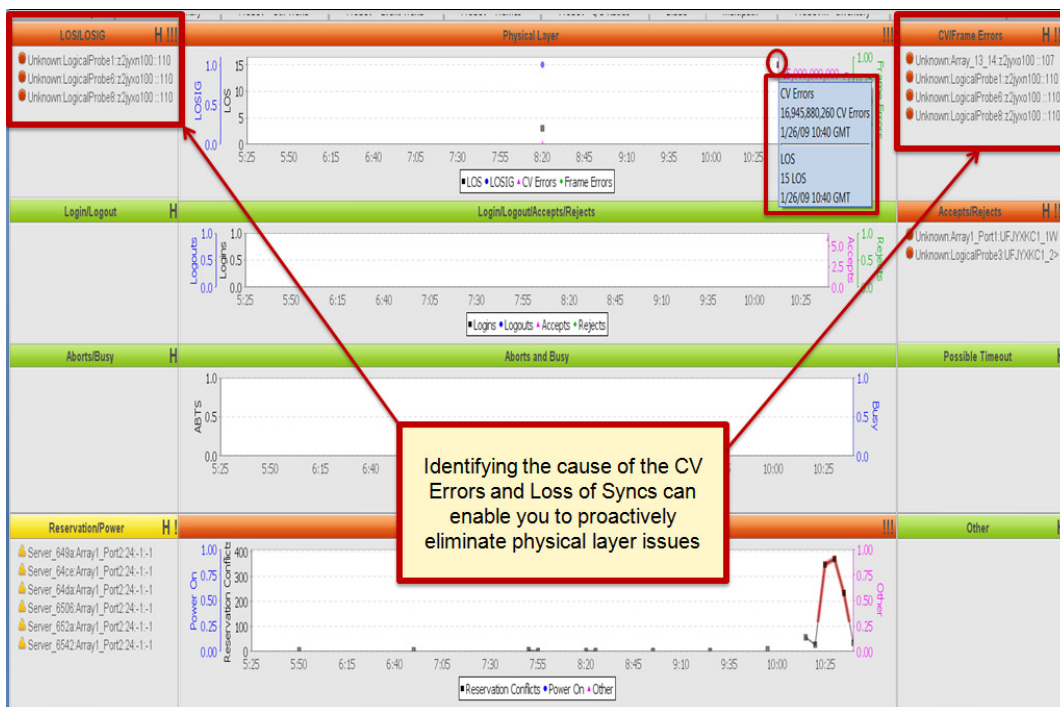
LOS/LOSIG H !!!

Unknown:LogicalProbe1:z2jyxn100::110
Unknown:LogicalProbe6:z2jyxo100::110
Unknown:LogicalProbe8:z2jyxo100::110

Physical Layer

LOSIG LOS 15 10 5 0.0 0.0

5:25 5:50 6:15 6:40 7:05 7:30 7:55 8:20 8:45 9:10 9:35 10:00 10:25

LOS LOSIG CV Errors Frame Errors

CV Errors
16,945,880,260 CV Errors
1/26/09 10:40 GMT

LOS
15 LOS
1/26/09 10:40 GMT

1.00

CV/Frame Errors !!!

Unknown:Array_13_14:z2jyxo100::107
Unknown:LogicalProbe1:z2jyxn100::110
Unknown:LogicalProbe6:z2jyxo100::110
Unknown:LogicalProbe8:z2jyxo100::110

Login/Logout H

Login/Logout/Accepts/Rejects

Logouts Logins 1.0 0.5 0.0 1.0 0.5 0.0

5:25 5:50 6:15 6:40 7:05 7:30 7:55 8:20 8:45 9:10 9:35 10:00 10:25

Accepts 5.0 2.5 0.0 Rejects 1.0 0.5 0.0

Logins Logouts Accepts Rejects

Accepts/Rejects H !!

Unknown:Array1_Port1:UFJYXKC1_1W
Unknown:LogicalProbe3:UFJYXKC1_2>

Aborts/Busy H

Aborts and Busy

ABTS 1.0 0.5 0.0

5:25 5:50 6:15 6:40

10:00 10:25

Busy 1.0 0.5 0.0

Possible Timeout

Identifying the cause of the CV Errors and Loss of Syncs can enable you to proactively eliminate physical layer issues

Reservation/Power H !

Server_649a:Array1_Port2:24-1-1
Server_64ce:Array1_Port2:24-1-1
Server_64da:Array1_Port2:24-1-1
Server_6506:Array1_Port2:24-1-1
Server_652a:Array1_Port2:24-1-1
Server_6542:Array1_Port2:24-1-1

!!!

Power On 1.00 0.75 0.50 0.25 0.00 Reservation Conflicts 400 300 200 100 0

5:25 5:50 6:15 6:40 7:05 7:30 7:55 8:20 8:45 9:10 9:35 10:00 10:25

Other 1.00 0.75 0.50 0.25 0.00

Reservation Conflicts Power On Other

Other